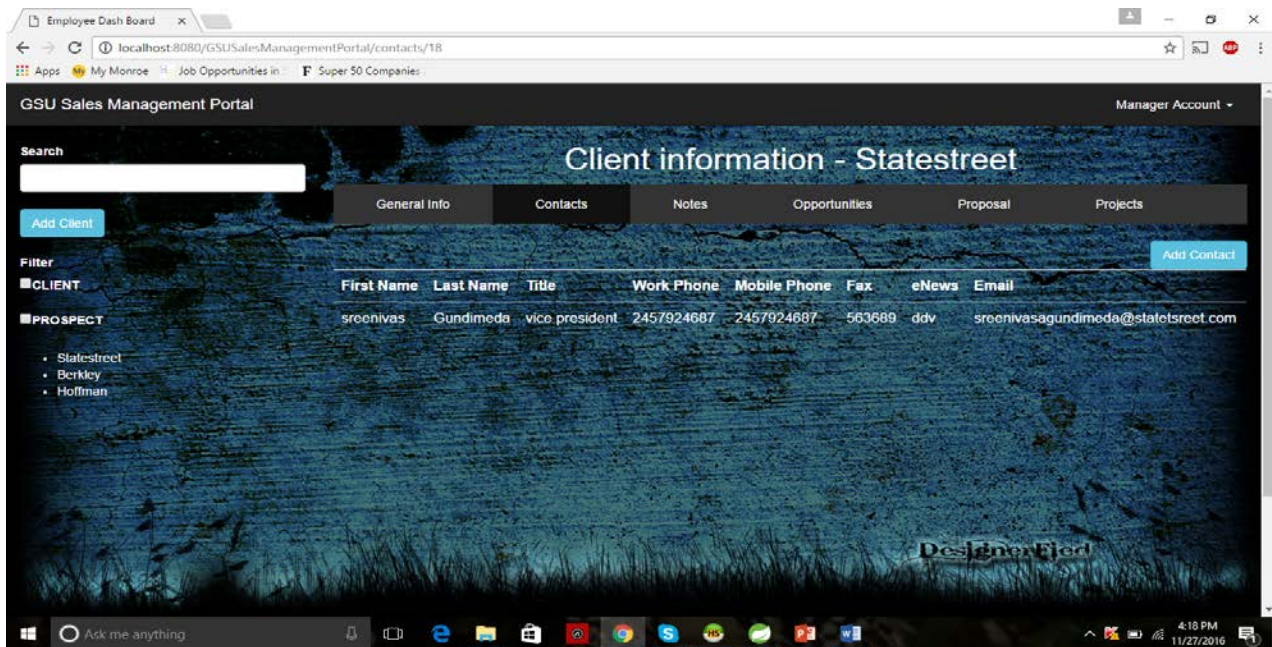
Employee Dash Board ×

localhost:8080/GSUSalesManagementPortal/contacts/18

Apps My Monroe Job Opportunities in F Super 50 Companies

GSU Sales Management Portal

Manager Account

Search

Add Client

Filter

CLIENT

PROSPECT

- Statestreet
- Berkley
- Hoffman

Client information - Statestreet

| General Info | Contacts | Notes | Opportunities | Proposal | Projects |
|---|---|---|---|---|---|

Add Contact

| First Name | Last Name | Title | Work Phone | Mobile Phone | Fax | eNews | Email |
|---|---|---|---|---|---|---|---|
| sreenivas | Gundimeda | vice president | 2457924687 | 2457924687 | 563689 | ddv | sreenivasagundimeda@statetsreet.com |

DesignerFied

Ask me anything

4:18 PM
11/27/2016